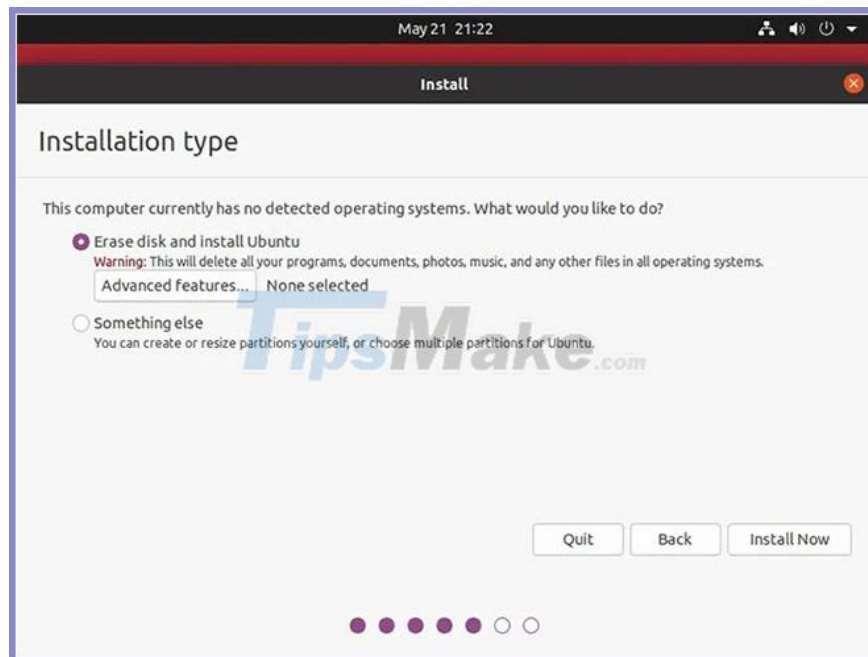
May 21 21:22

Install

Installation type

This computer currently has no detected operating systems. What would you like to do?

Erase disk and install Ubuntu
Warning: This will delete all your programs, documents, photos, music, and any other files in all operating systems.

Advanced features... None selected

Something else
You can create or resize partitions yourself, or choose multiple partitions for Ubuntu.

TipsMake.com

Quit Back Install Now